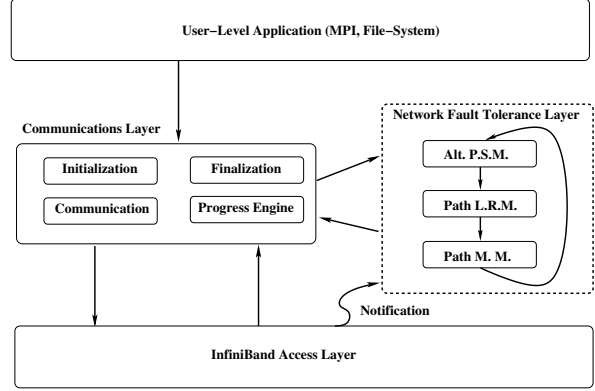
User−Level Application (MPI, File−System)

Communications Layer

Initialization

Finalization

Communication

Progress Engine

Network Fault Tolerance Layer

Alt. P.S.M.

Path L.R.M.

Path M. M.

Notification

InfiniBand Access Layer